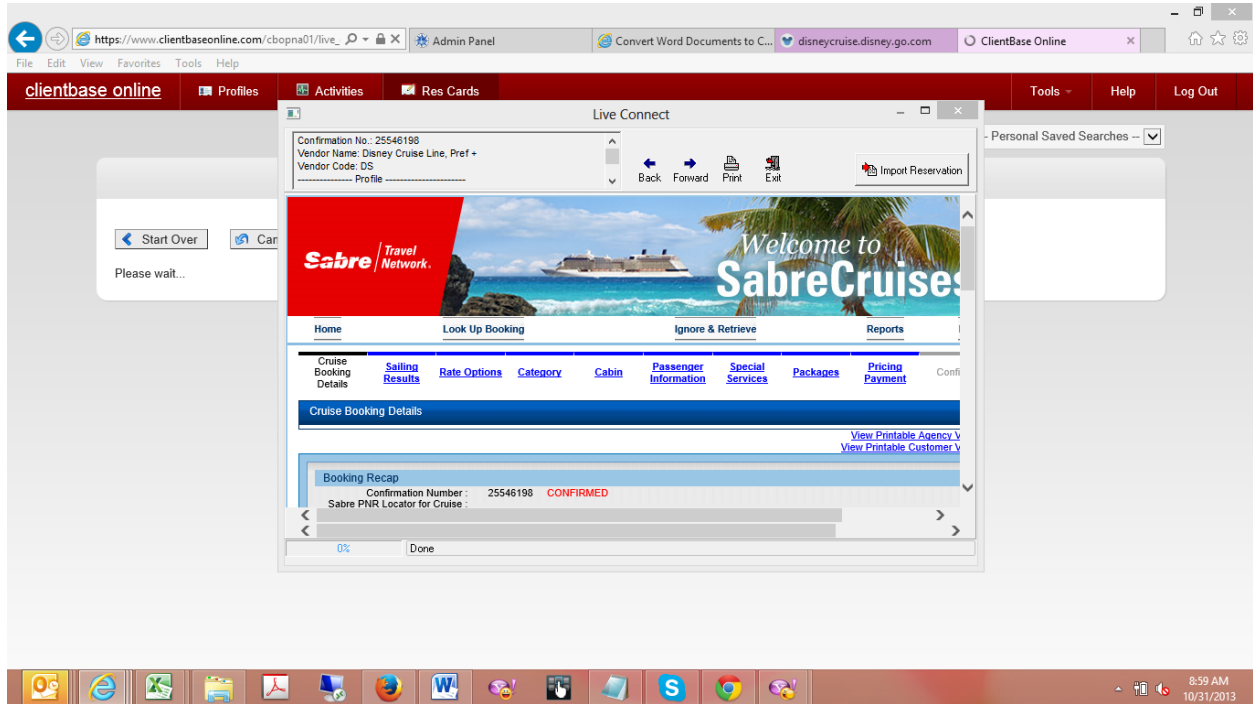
https://www.clientbaseonline.com/cbopna01/live_
Admin Panel
Convert Word Documents to C...
disneycruise.disney.go.com
ClientBase Online

File Edit View Favorites Tools Help

clientbase online
Profiles
Activities
Res Cards
Tools
Help
Log Out

- Personal Saved Searches --

Start Over
Can
Please wait...

Live Connect

Confirmation No.: 25546198
Vendor Name: Disney Cruise Line, Pref +
Vendor Code: DS
--------------- Profile ----------------------

Back Forward Print Exit
Import Reservation

Sabre Travel Network.
Welcome to
SabreCruises

Home
Look Up Booking
Ignore & Retrieve
Reports

Cruise Booking Details
Sailing Results
Rate Options
Category
Cabin
Passenger Information
Special Services
Packages
Pricing Payment
Confi

Cruise Booking Details

View Printable Agency V
View Printable Customer V

Booking Recap
Confirmation Number : 25546198 CONFIRMED
Sabre PNR Locator for Cruise :

0%
Done

8:59 AM
10/31/2013